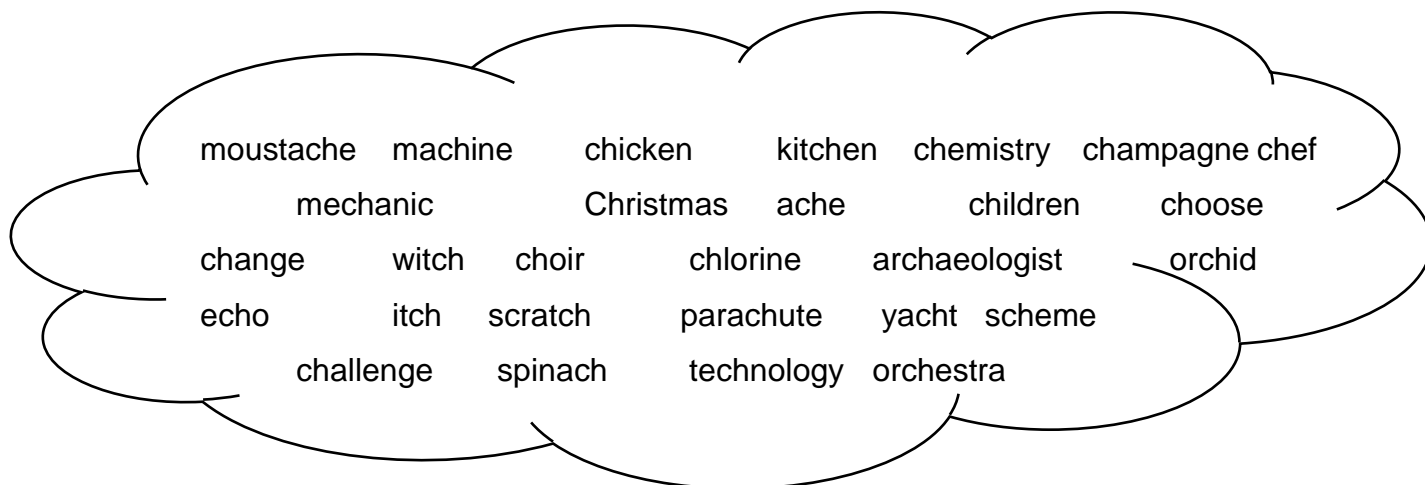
moustache machine chicken kitchen chemistry champagne chef
mechanic Christmas ache children choose
change witch choir chlorine archaeologist orchid
echo itch scratch parachute yacht scheme
challenge spinach technology orchestra